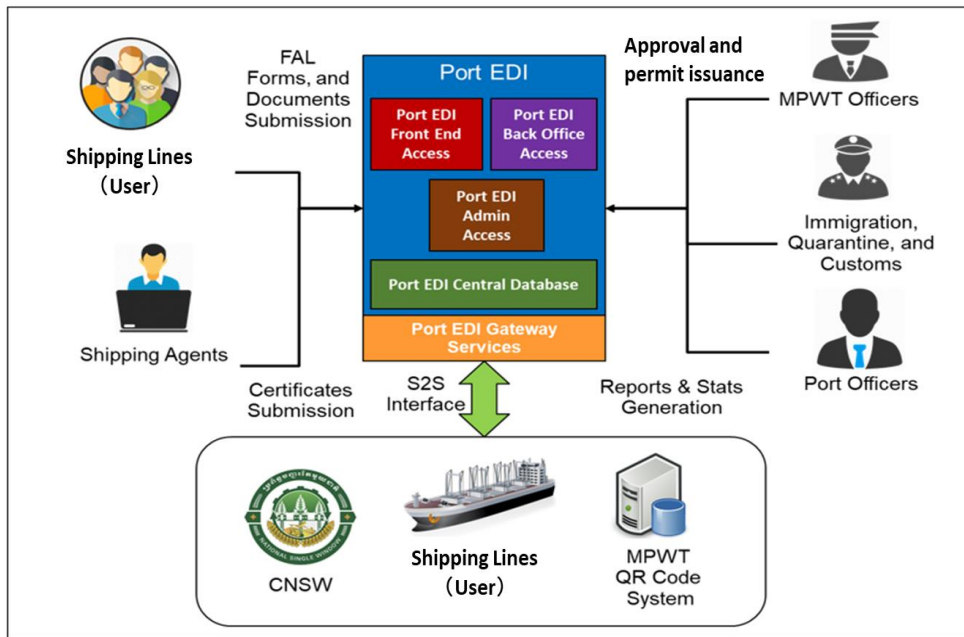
Shipping Lines
（User）

Shipping Agents

FAL Forms, and Documents Submission

Certificates Submission

Port EDI

Port EDI Front End Access

Port EDI Back Office Access

Port EDI Admin Access

Port EDI Central Database

Port EDI Gateway Services

Approval and permit issuance

MPWT Officers

Immigration, Quarantine, and Customs

Port Officers

S2S Interface

Reports & Stats Generation

NATIONAL SINGLE WINDOW

CNSW

Shipping Lines
（User）

MPWT QR Code System